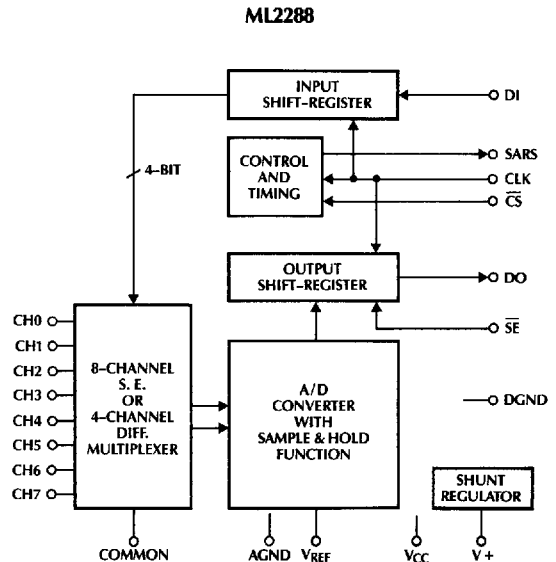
ML2288

INPUT SHIFT-REGISTER

DI

CONTROL AND TIMING

SARS

CLK

$\overline{CS}$

4-BIT

OUTPUT SHIFT-REGISTER

DO

$\overline{SE}$

CH0
CH1
CH2
CH3
CH4
CH5
CH6
CH7

8-CHANNEL S. E. OR 4-CHANNEL DIFF. MULTIPLEXER

A/D CONVERTER WITH SAMPLE & HOLD FUNCTION

DGND

SHUNT REGULATOR

COMMON

AGND

$V_{REF}$

$V_{CC}$

V+